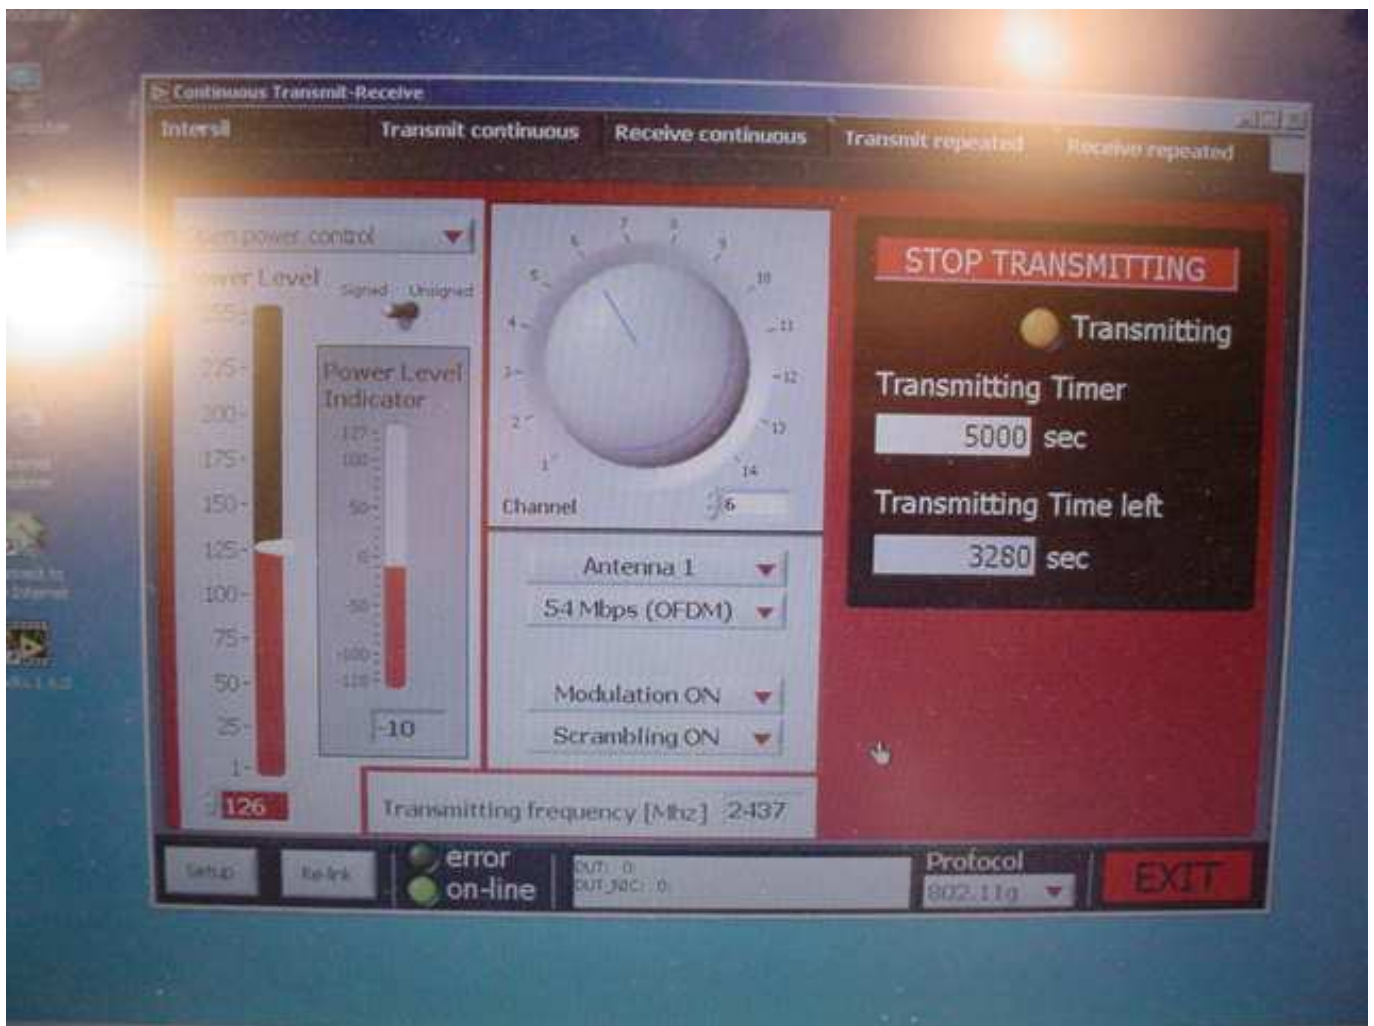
Continuous Transmit-Receive

Intersil
Transmit continuous
Receive continuous
Transmit repeated
Receive repeated

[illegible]en power control
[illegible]wer Level
Signed Unsigned
255
225
200
175
150
125
100
75
50
25
1
126

Power Level Indicator
127
100
50
0
-50
-100
-128
-10

7 8
6 9
5 10
4 11
3 12
2 13
1 14
Channel 6

Antenna 1
54 Mbps (OFDM)
Modulation ON
Scrambling ON

Transmitting frequency [Mhz] 2437

STOP TRANSMITTING
Transmitting
Transmitting Timer
5000 sec
Transmitting Time left
3280 sec

Setup
Re-link
error
on-line
DUT: 0
DUT_NIC: 0
Protocol
802.11g
EXIT